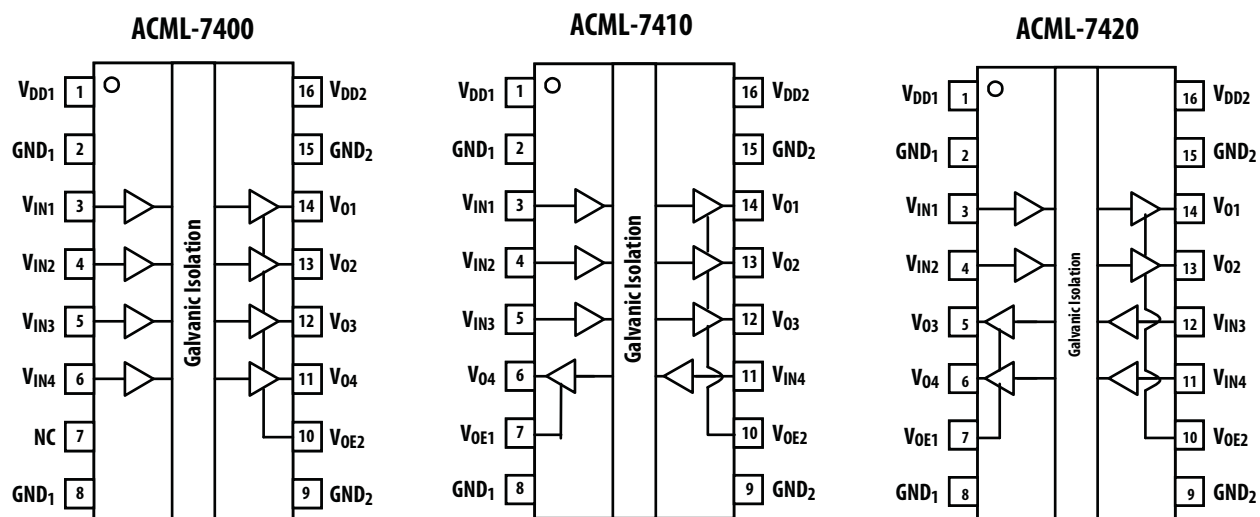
ACML-7400

$V_{DD1}$ 1
$GND_1$ 2
$V_{IN1}$ 3
$V_{IN2}$ 4
$V_{IN3}$ 5
$V_{IN4}$ 6
NC 7
$GND_1$ 8

Galvanic Isolation

16 $V_{DD2}$
15 $GND_2$
14 $V_{O1}$
13 $V_{O2}$
12 $V_{O3}$
11 $V_{O4}$
10 $V_{OE2}$
9 $GND_2$

ACML-7410

$V_{DD1}$ 1
$GND_1$ 2
$V_{IN1}$ 3
$V_{IN2}$ 4
$V_{IN3}$ 5
$V_{O4}$ 6
$V_{OE1}$ 7
$GND_1$ 8

Galvanic Isolation

16 $V_{DD2}$
15 $GND_2$
14 $V_{O1}$
13 $V_{O2}$
12 $V_{O3}$
11 $V_{IN4}$
10 $V_{OE2}$
9 $GND_2$

ACML-7420

$V_{DD1}$ 1
$GND_1$ 2
$V_{IN1}$ 3
$V_{IN2}$ 4
$V_{O3}$ 5
$V_{O4}$ 6
$V_{OE1}$ 7
$GND_1$ 8

Galvanic Isolation

16 $V_{DD2}$
15 $GND_2$
14 $V_{O1}$
13 $V_{O2}$
12 $V_{IN3}$
11 $V_{IN4}$
10 $V_{OE2}$
9 $GND_2$